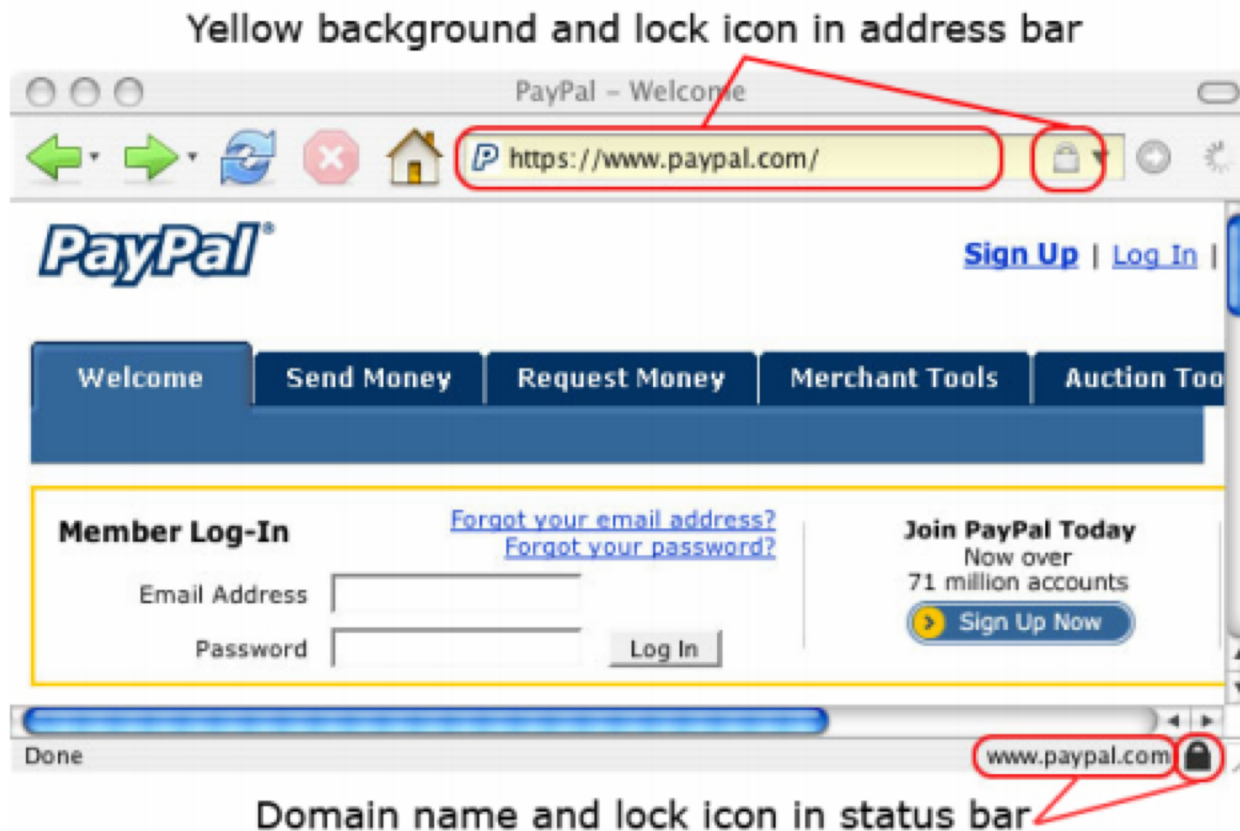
Yellow background and lock icon in address bar

PayPal – Welcome

https://www.paypal.com/

PayPal®

Sign Up | Log In |

Welcome | Send Money | Request Money | Merchant Tools | Auction Too

Member Log-In

Forgot your email address?
Forgot your password?

Email Address

Password

Log In

Join PayPal Today
Now over
71 million accounts

Sign Up Now

Done

www.paypal.com

Domain name and lock icon in status bar